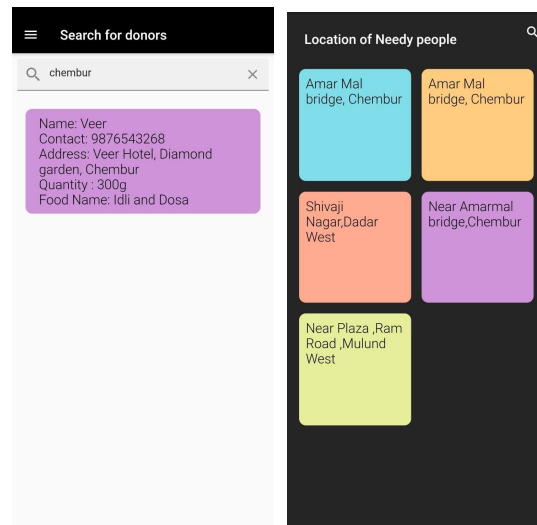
Search for donors

chembur

Name: Veer
Contact: 9876543268
Address: Veer Hotel, Diamond garden, Chembur
Quantity : 300g
Food Name: Idli and Dosa

Location of Needy people

Amar Mal bridge, Chembur

Amar Mal bridge, Chembur

Shivaji Nagar,Dadar West

Near Amarmal bridge,Chembur

Near Plaza ,Ram Road ,Mulund West